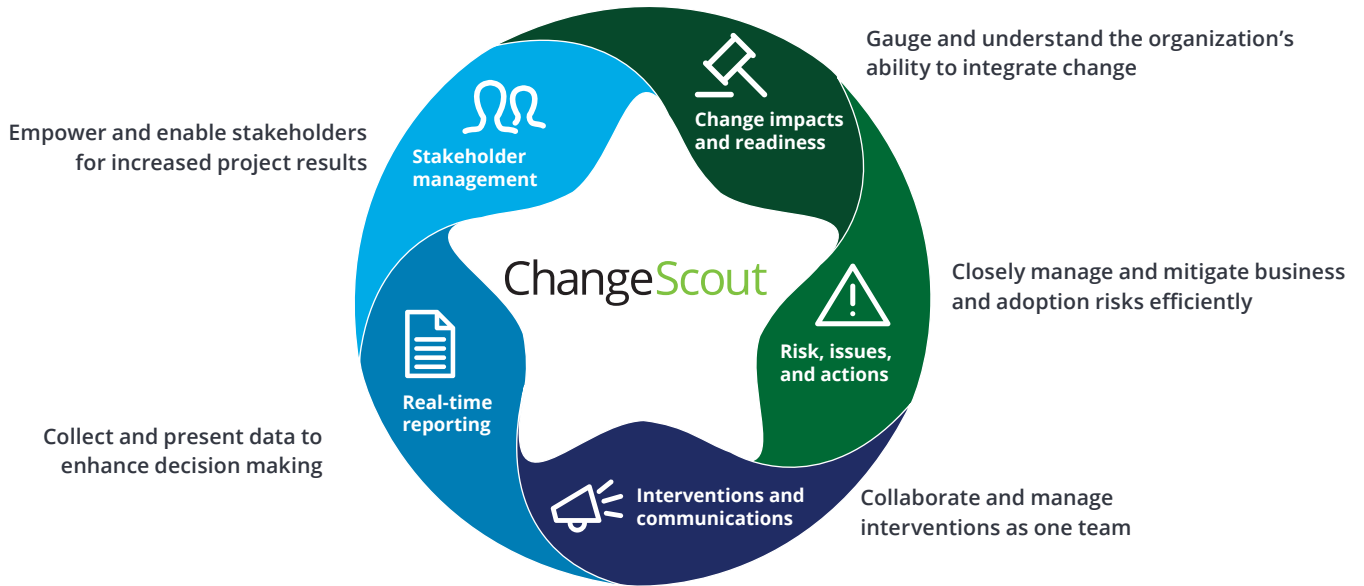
Gauge and understand the organization's ability to integrate change

Change impacts and readiness

Empower and enable stakeholders for increased project results

Stakeholder management

ChangeScout

Closely manage and mitigate business and adoption risks efficiently

Risk, issues, and actions

Real-time reporting

Collect and present data to enhance decision making

Interventions and communications

Collaborate and manage interventions as one team